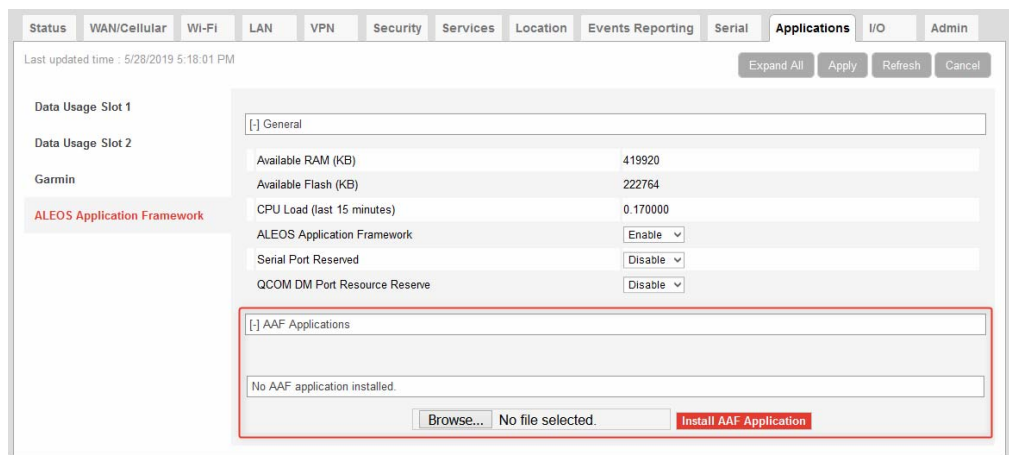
Status | WAN/Cellular | Wi-Fi | LAN | VPN | Security | Services | Location | Events Reporting | Serial | Applications | I/O | Admin

Last updated time : 5/28/2019 5:18:01 PM

Expand All | Apply | Refresh | Cancel

Data Usage Slot 1
Data Usage Slot 2
Garmin
ALEOS Application Framework

[-] General

| | |
|---|---|
| Available RAM (KB) | 419920 |
| Available Flash (KB) | 222764 |
| CPU Load (last 15 minutes) | 0.170000 |
| ALEOS Application Framework | Enable |
| Serial Port Reserved | Disable |
| QCOM DM Port Resource Reserve | Disable |

[-] AAF Applications

No AAF application installed.

Browse... No file selected. Install AAF Application